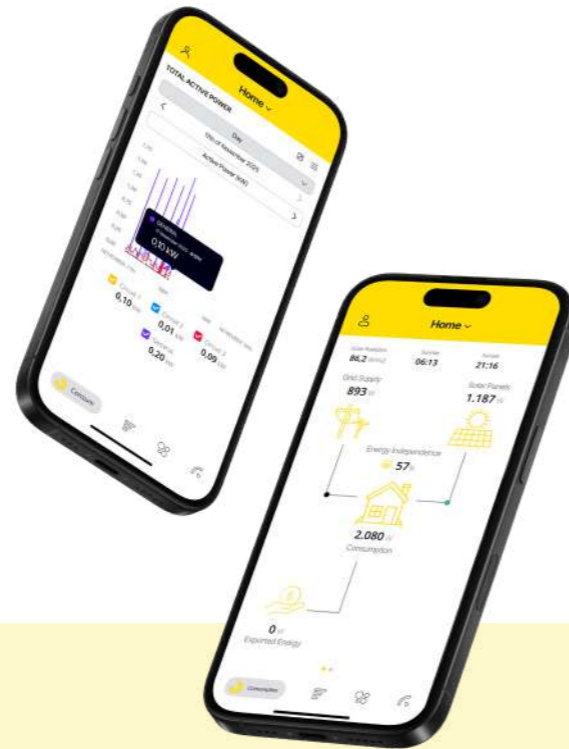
Home
TOTAL ACTIVE POWER
Day
10th of November 2025
Active Power (kW)
0,10 kW
0,10
0,01
0,09
0,20
Consum

Home
Solar Radiation
86,2
Sunrise
06:13
Sunset
21:16
Grid Supply
893
Solar Panels
1.187
Energy Independence
57
2.080
Consumption
0
Exported Energy
Consumption